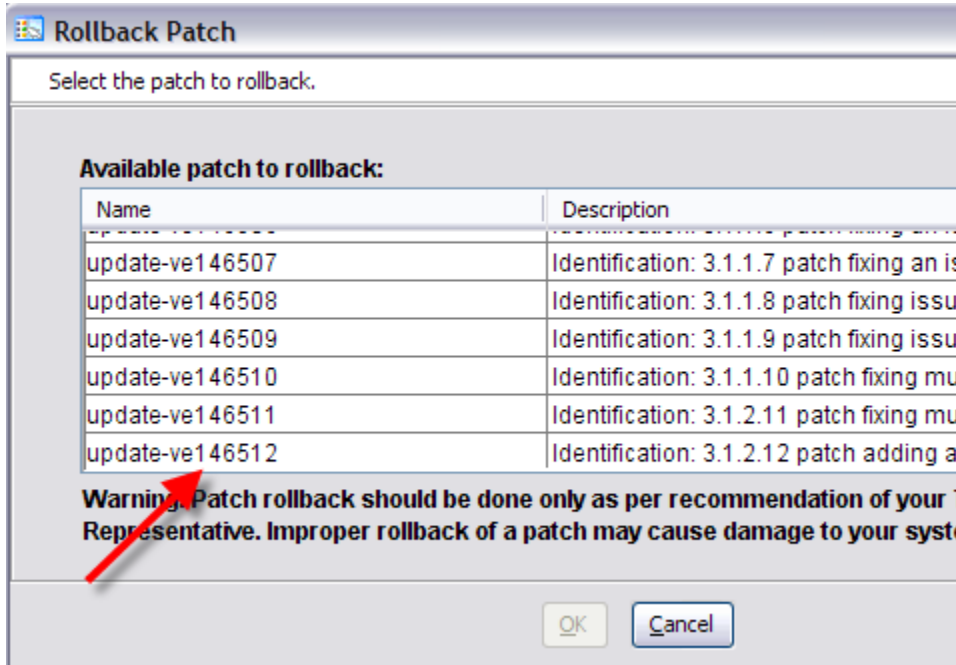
Rollback Patch

Select the patch to rollback.

Available patch to rollback:

| Name | Description |
|---|---|
| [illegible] | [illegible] |
| update-ve146507 | Identification: 3.1.1.7 patch fixing an is |
| update-ve146508 | Identification: 3.1.1.8 patch fixing issu |
| update-ve146509 | Identification: 3.1.1.9 patch fixing issu |
| update-ve146510 | Identification: 3.1.1.10 patch fixing mu |
| update-ve146511 | Identification: 3.1.2.11 patch fixing mu |
| update-ve146512 | Identification: 3.1.2.12 patch adding a |

Warning: Patch rollback should be done only as per recommendation of your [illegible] Representative. Improper rollback of a patch may cause damage to your syst

OK Cancel